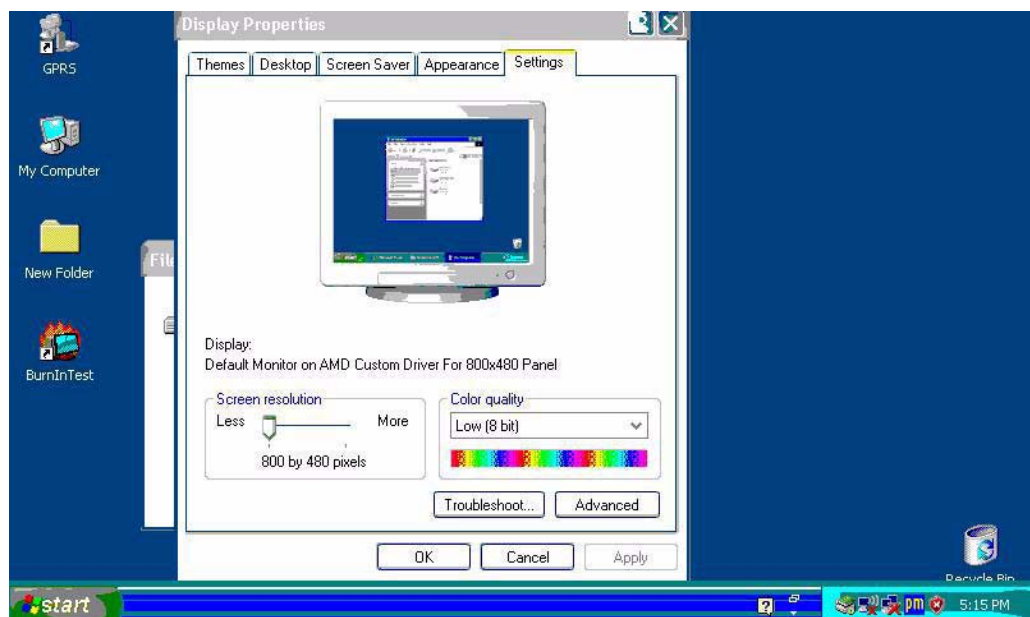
GPRS

My Computer

New Folder

BurnInTest

Display Properties

Themes | Desktop | Screen Saver | Appearance | Settings

Display:
Default Monitor on AMD Custom Driver For 800x480 Panel

Screen resolution
Less
More
800 by 480 pixels

Color quality
Low (8 bit)

Troubleshoot...
Advanced

OK
Cancel
Apply

Fil

Recycle Bin

start

pm

5:15 PM